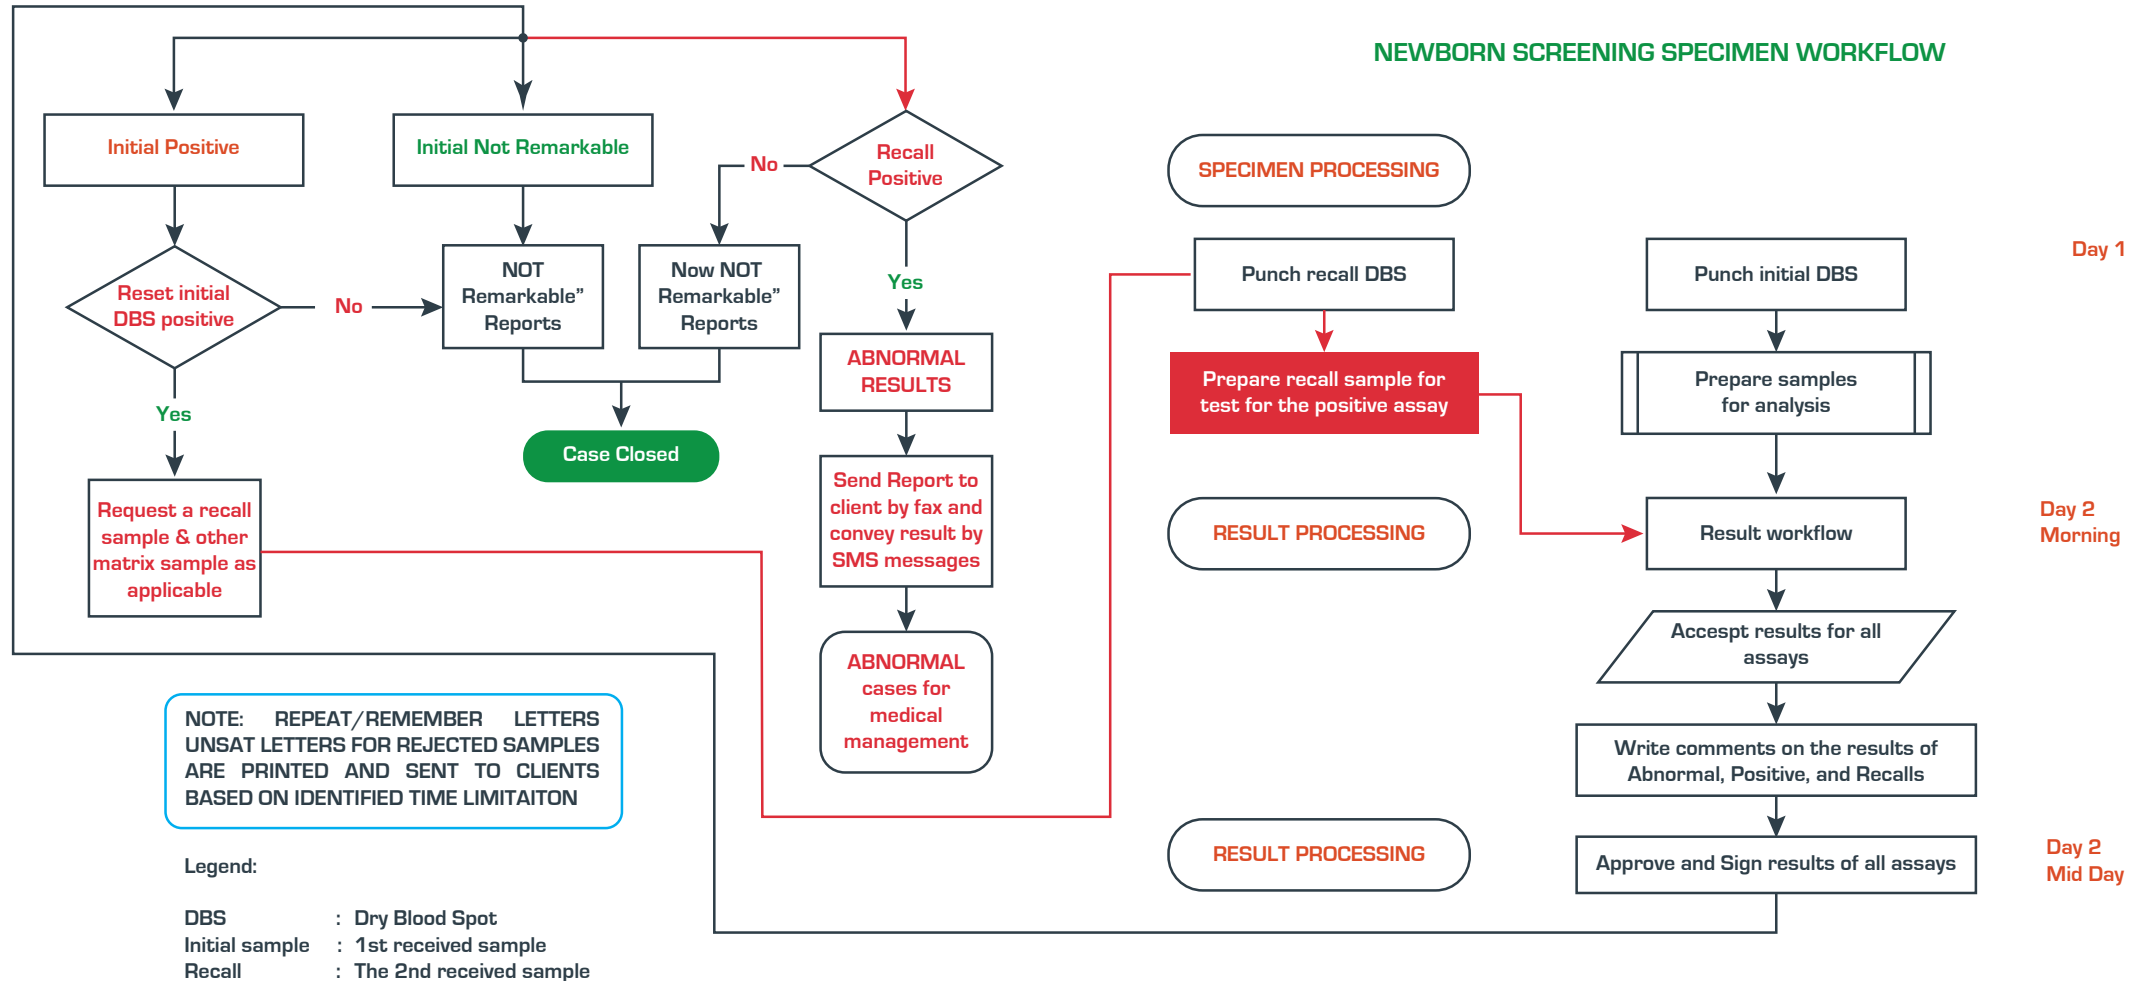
NEWBORN SCREENING SPECIMEN WORKFLOW

Initial Positive

Initial Not Remarkable

Recall Positive

No

Reset initial DBS positive

No

NOT Remarkable" Reports

Now NOT Remarkable" Reports

Yes

ABNORMAL RESULTS

Yes

Case Closed

Request a recall sample & other matrix sample as applicable

Send Report to client by fax and convey result by SMS messages

ABNORMAL cases for medical management

SPECIMEN PROCESSING

Day 1

Punch recall DBS

Punch initial DBS

Prepare recall sample for test for the positive assay

Prepare samples for analysis

RESULT PROCESSING

Result workflow

Day 2 Morning

Accespt results for all assays

Write comments on the results of Abnormal, Positive, and Recalls

RESULT PROCESSING

Approve and Sign results of all assays

Day 2 Mid Day

NOTE: REPEAT/REMEMBER LETTERS UNSAT LETTERS FOR REJECTED SAMPLES ARE PRINTED AND SENT TO CLIENTS BASED ON IDENTIFIED TIME LIMITAITON

Legend:

DBS : Dry Blood Spot
Initial sample : 1st received sample
Recall : The 2nd received sample